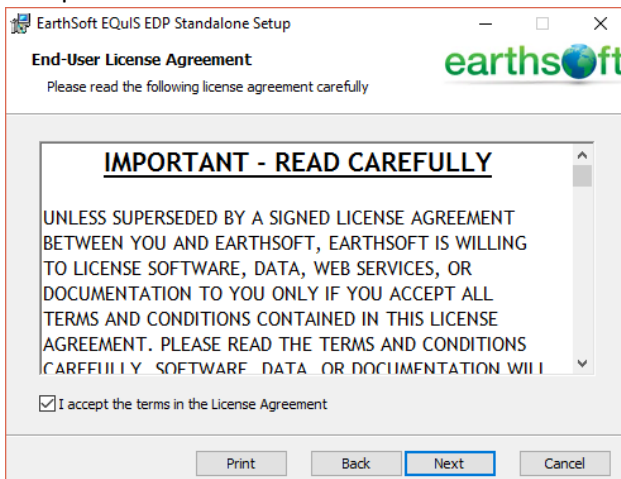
EarthSoft EQuIS EDP Standalone Setup

End-User License Agreement

Please read the following license agreement carefully

earthsoft

IMPORTANT - READ CAREFULLY

UNLESS SUPERSEDED BY A SIGNED LICENSE AGREEMENT BETWEEN YOU AND EARTHSOFT, EARTHSOFT IS WILLING TO LICENSE SOFTWARE, DATA, WEB SERVICES, OR DOCUMENTATION TO YOU ONLY IF YOU ACCEPT ALL TERMS AND CONDITIONS CONTAINED IN THIS LICENSE AGREEMENT. PLEASE READ THE TERMS AND CONDITIONS CAREFULLY. SOFTWARE, DATA, OR DOCUMENTATION WILL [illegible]

I accept the terms in the License Agreement

Print Back Next Cancel